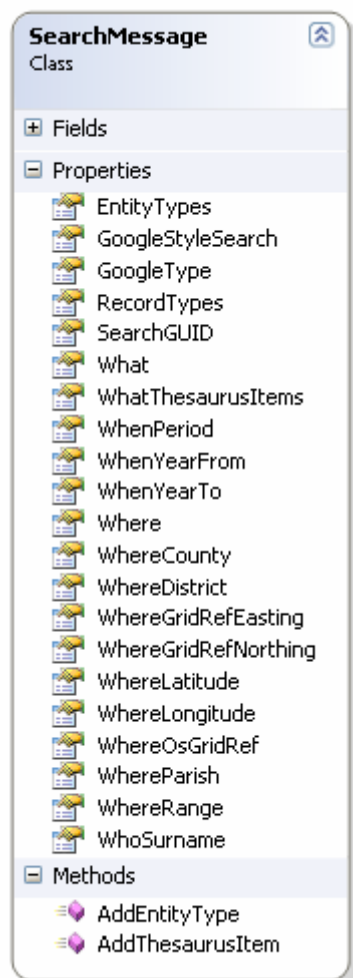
SearchMessage
Class

Fields

Properties

EntityTypes
GoogleStyleSearch
GoogleType
RecordTypes
SearchGUID
What
WhatThesaurusItems
WhenPeriod
WhenYearFrom
WhenYearTo
Where
WhereCounty
WhereDistrict
WhereGridRefEasting
WhereGridRefNorthing
WhereLatitude
WhereLongitude
WhereOsGridRef
WhereParish
WhereRange
WhoSurname

Methods

AddEntityType
AddThesaurusItem